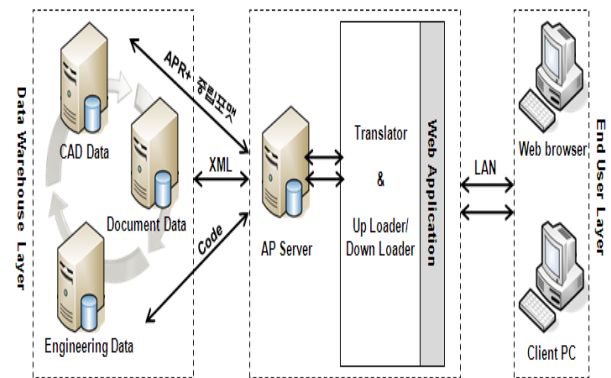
Data Warehouse Layer

CAD Data

Document Data

Engineering Data

APR+ 중립포맷

XML

Code

AP Server

Translator

&

Up Loader/ Down Loader

Web Application

LAN

Web browser

Client PC

End User Layer